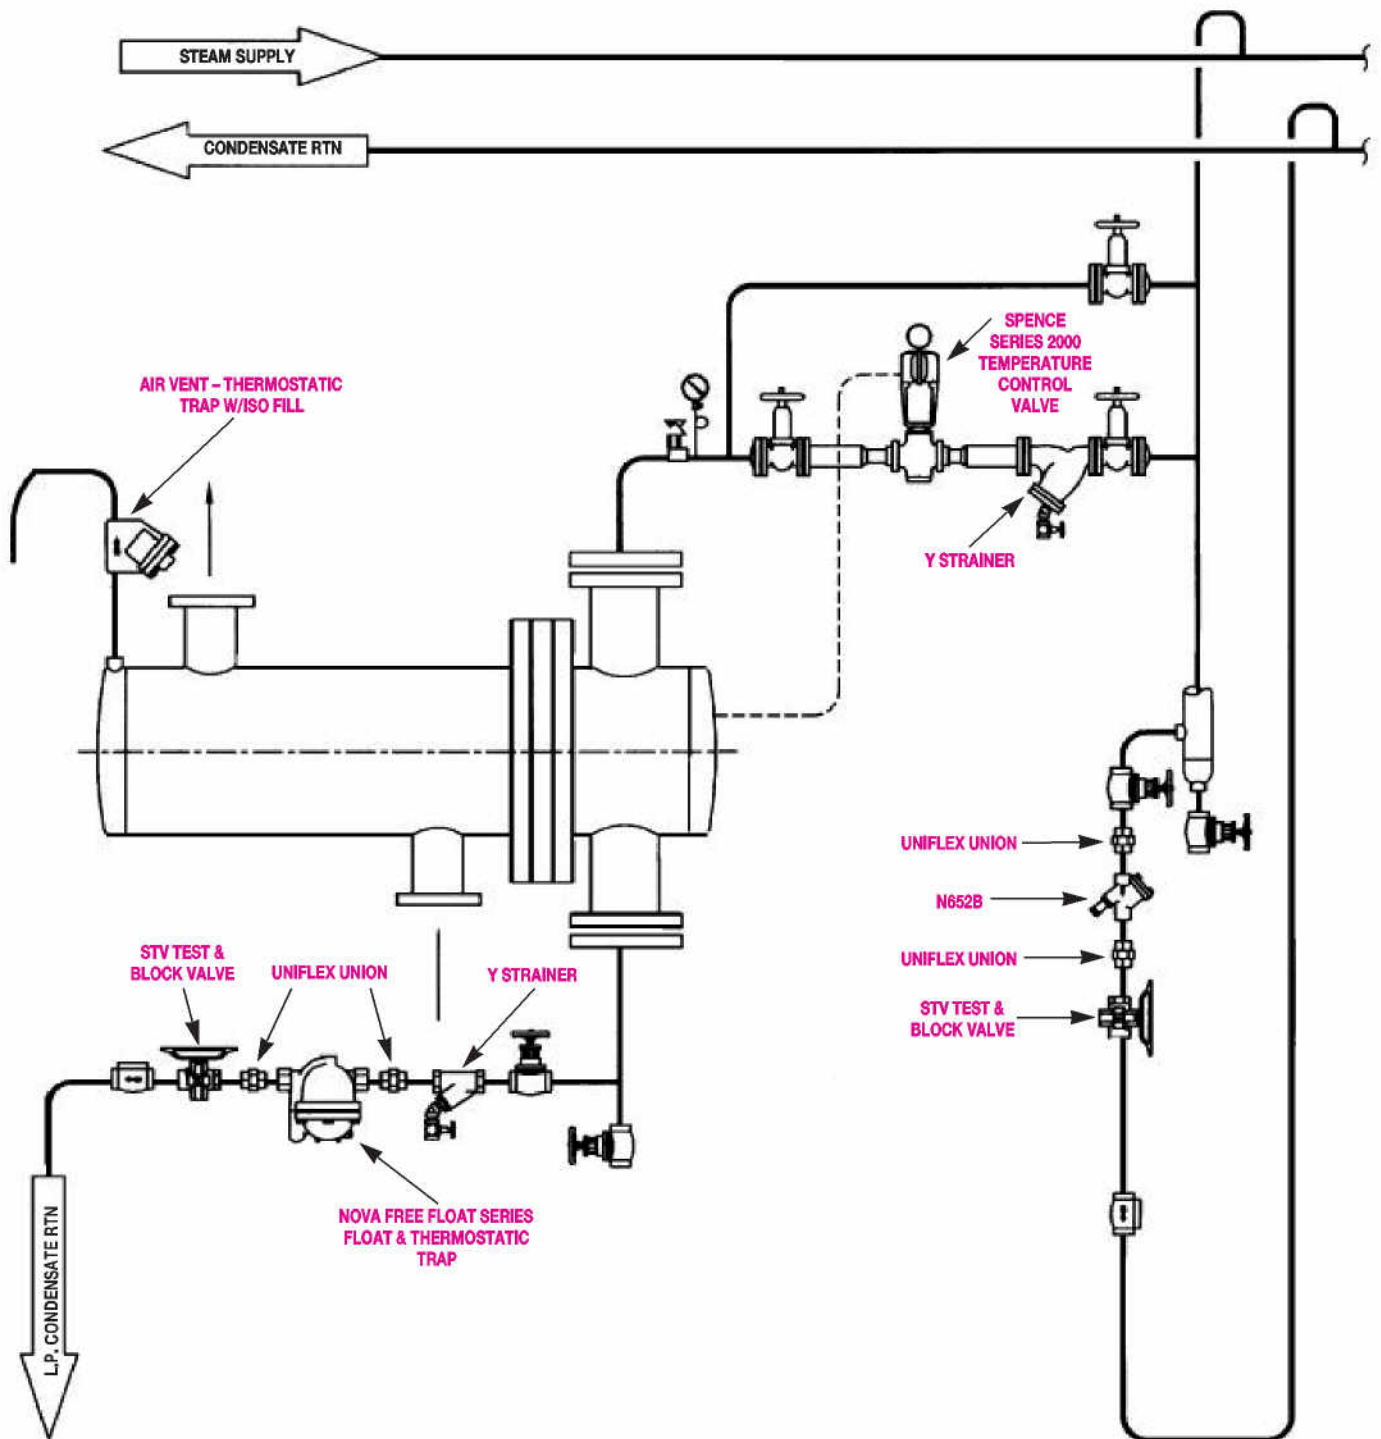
STEAM SUPPLY

CONDENSATE RTN

SPENCE SERIES 2000 TEMPERATURE CONTROL VALVE

AIR VENT – THERMOSTATIC TRAP W/ISO FILL

Y STRAINER

UNIFLEX UNION

N652B

UNIFLEX UNION

STV TEST & BLOCK VALVE

STV TEST & BLOCK VALVE

UNIFLEX UNION

Y STRAINER

NOVA FREE FLOAT SERIES FLOAT & THERMOSTATIC TRAP

L.P. CONDENSATE RTN